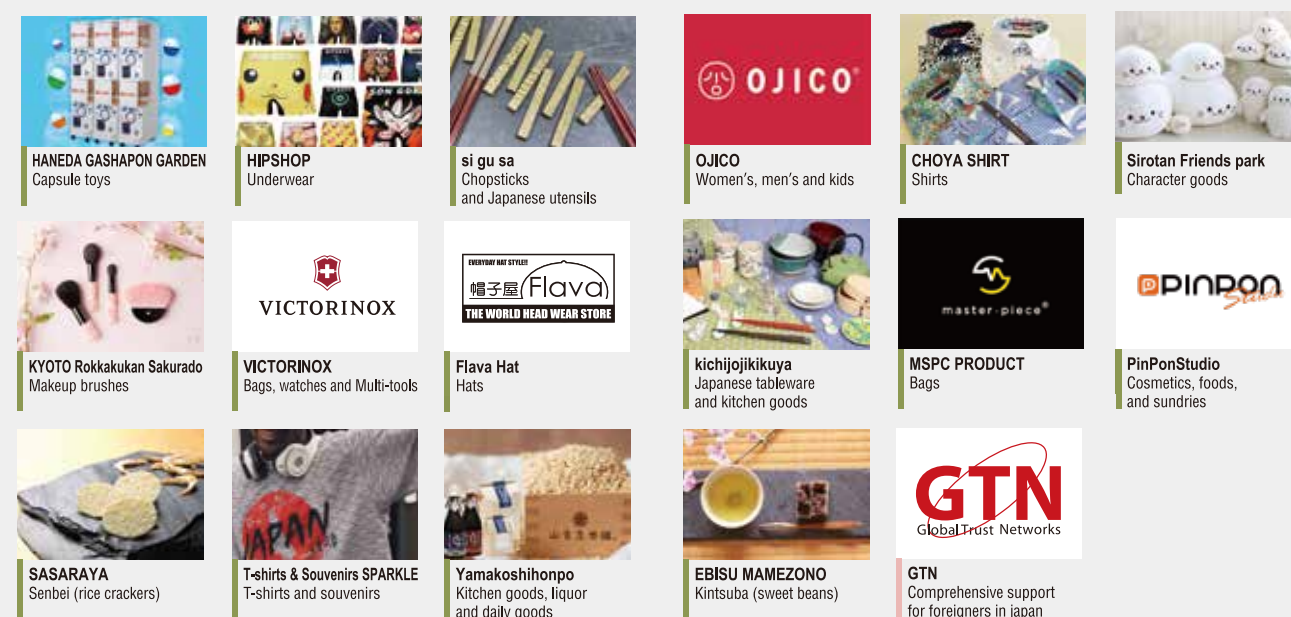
HANEDA GASHAPON GARDEN
Capsule toys

HIPSHOP
Underwear

si gu sa
Chopsticks and Japanese utensils

OJICO
OJICO
Women's, men's and kids

CHOYA SHIRT
Shirts

Sirotan Friends park
Character goods

KYOTO Rokkakukan Sakurado
Makeup brushes

VICTORINOX
VICTORINOX
Bags, watches and Multi-tools

EVERYDAY HAT STYLE!!
帽子屋 Flava
THE WORLD HEAD WEAR STORE
Flava Hat
Hats

kichijojikikuya
Japanese tableware and kitchen goods

master-piece
MSPC PRODUCT
Bags

PINPON Studio
PinPonStudio
Cosmetics, foods, and sundries

SASARAYA
Senbei (rice crackers)

JAPAN
T-shirts & Souvenirs SPARKLE
T-shirts and souvenirs

Yamakoshihonpo
Kitchen goods, liquor and daily goods

EBISU MAMEZONO
Kintsuba (sweet beans)

GTN
Global Trust Networks
GTN
Comprehensive support for foreigners in japan